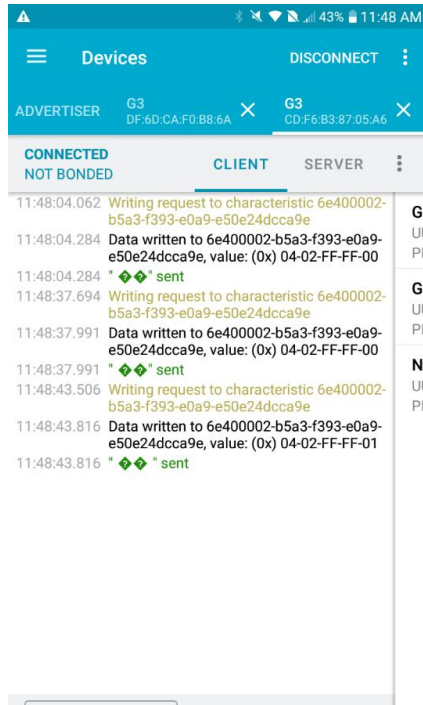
43% 11:48 AM

Devices DISCONNECT

ADVERTISER

G3
DF:6D:CA:F0:B8:6A

G3
CD:F6:B3:87:05:A6

CONNECTED
NOT BONDED

CLIENT SERVER

11:48:04.062 Writing request to characteristic 6e400002-b5a3-f393-e0a9-e50e24dcca9e
11:48:04.284 Data written to 6e400002-b5a3-f393-e0a9-e50e24dcca9e, value: (0x) 04-02-FF-FF-00
11:48:04.284 " �� " sent
11:48:37.694 Writing request to characteristic 6e400002-b5a3-f393-e0a9-e50e24dcca9e
11:48:37.991 Data written to 6e400002-b5a3-f393-e0a9-e50e24dcca9e, value: (0x) 04-02-FF-FF-00
11:48:37.991 " �� " sent
11:48:43.506 Writing request to characteristic 6e400002-b5a3-f393-e0a9-e50e24dcca9e
11:48:43.816 Data written to 6e400002-b5a3-f393-e0a9-e50e24dcca9e, value: (0x) 04-02-FF-FF-01
11:48:43.816 " �� " sent

G
U
P

G
U
P

N
U
P